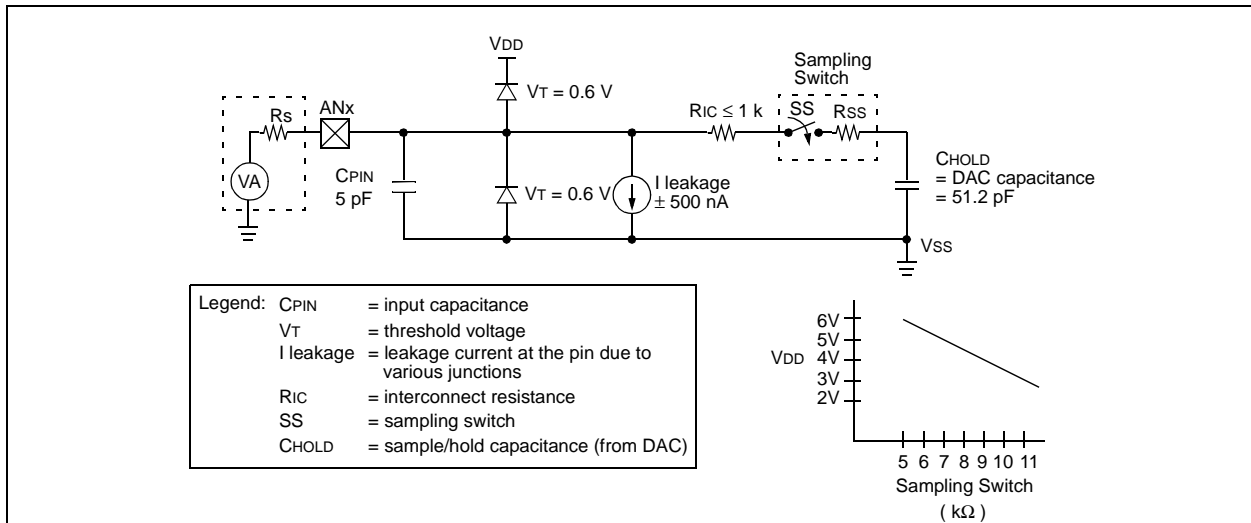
VDD

Sampling Switch

Rs ANx

VT = 0.6 V

RIC ≤ 1 k SS RSS

VA

CPIN 5 pF

VT = 0.6 V

I leakage ± 500 nA

CHOLD = DAC capacitance = 51.2 pF

VSS

Legend: CPIN = input capacitance
VT = threshold voltage
I leakage = leakage current at the pin due to various junctions
RIC = interconnect resistance
SS = sampling switch
CHOLD = sample/hold capacitance (from DAC)

6V
5V
VDD 4V
3V
2V

5 6 7 8 9 10 11
Sampling Switch
( kΩ )